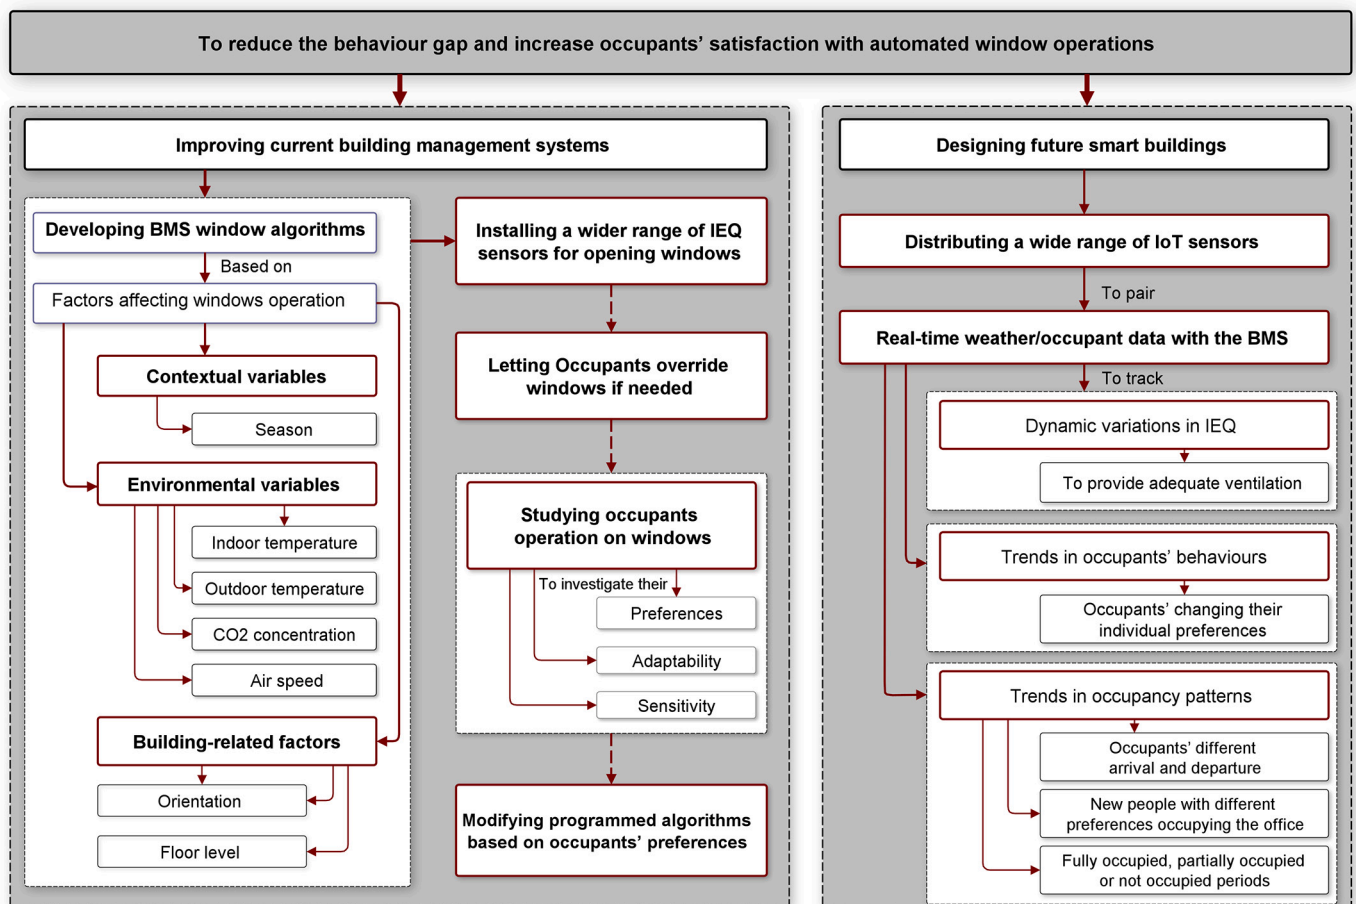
To reduce the behaviour gap and increase occupants' satisfaction with automated window operations

Improving current building management systems

Developing BMS window algorithms

Based on

Factors affecting windows operation

Contextual variables

Season

Environmental variables

Indoor temperature

Outdoor temperature

CO2 concentration

Air speed

Building-related factors

Orientation

Floor level

Installing a wider range of IEQ sensors for opening windows

Letting Occupants override windows if needed

Studying occupants operation on windows

To investigate their

Preferences

Adaptability

Sensitivity

Modifying programmed algorithms based on occupants' preferences

Designing future smart buildings

Distributing a wide range of IoT sensors

To pair

Real-time weather/occupant data with the BMS

To track

Dynamic variations in IEQ

To provide adequate ventilation

Trends in occupants' behaviours

Occupants' changing their individual preferences

Trends in occupancy patterns

Occupants' different arrival and departure

New people with different preferences occupying the office

Fully occupied, partially occupied or not occupied periods